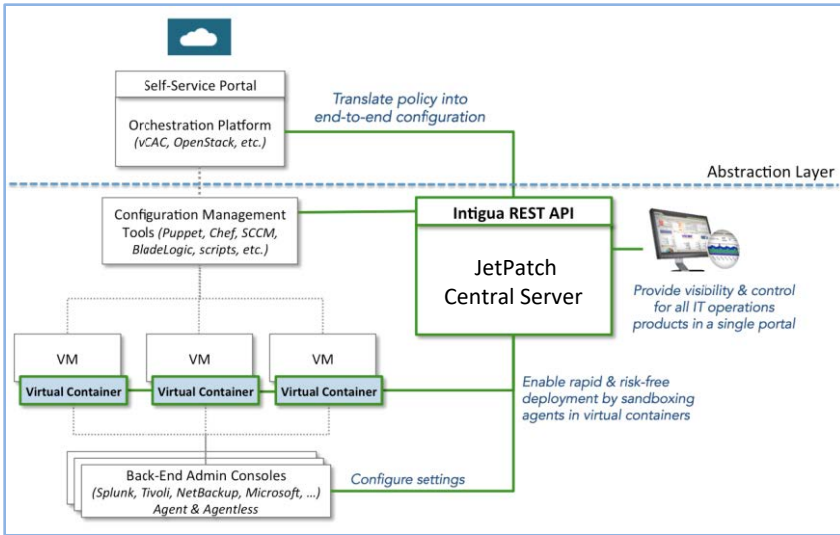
Self-Service Portal

Orchestration Platform
(vCAC, OpenStack, etc.)

Translate policy into end-to-end configuration

Abstraction Layer

Configuration Management Tools (Puppet, Chef, SCCM, BladeLogic, scripts, etc.)

Intigua REST API

JetPatch
Central Server

Provide visibility & control for all IT operations products in a single portal

VM
Virtual Container

VM
Virtual Container

VM
Virtual Container

Enable rapid & risk-free deployment by sandboxing agents in virtual containers

Back-End Admin Consoles
(Splunk, Tivoli, NetBackup, Microsoft, ...)
Agent & Agentless

Configure settings